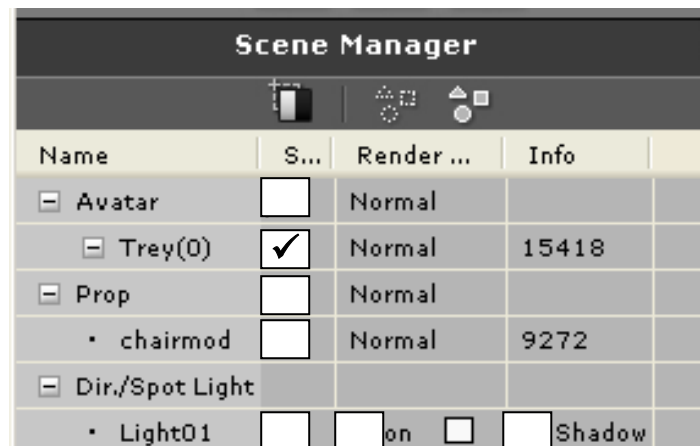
Scene Manager

| Name | S... | Render ... | Info |
|---|---|---|---|
| ⊟ Avatar | ☐ | Normal | |
| ⊟ Trey(0) | ✓ | Normal | 15418 |
| ⊟ Prop | ☐ | Normal | |
| · chairmod | ☐ | Normal | 9272 |
| ⊟ Dir./Spot Light | | | |
| · Light01 | ☐ | ☐ on ☐ | ☐ Shadow |